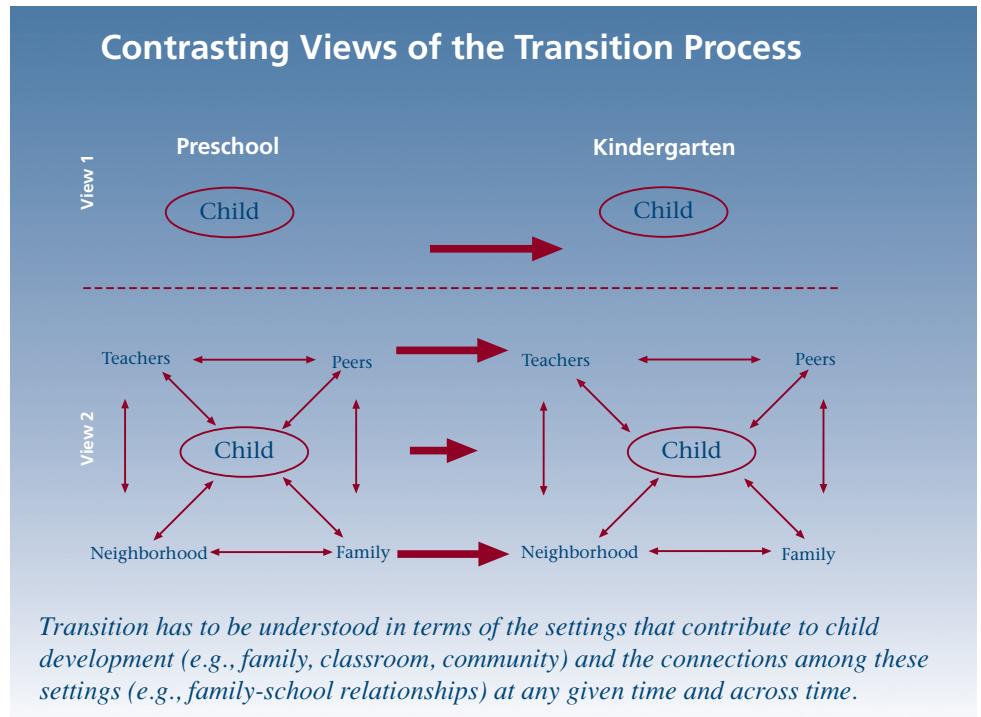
Contrasting Views of the Transition Process

View 1

Preschool

Child

Kindergarten

Child

View 2

Teachers

Peers

Child

Neighborhood

Family

Teachers

Peers

Child

Neighborhood

Family

Transition has to be understood in terms of the settings that contribute to child development (e.g., family, classroom, community) and the connections among these settings (e.g., family-school relationships) at any given time and across time.